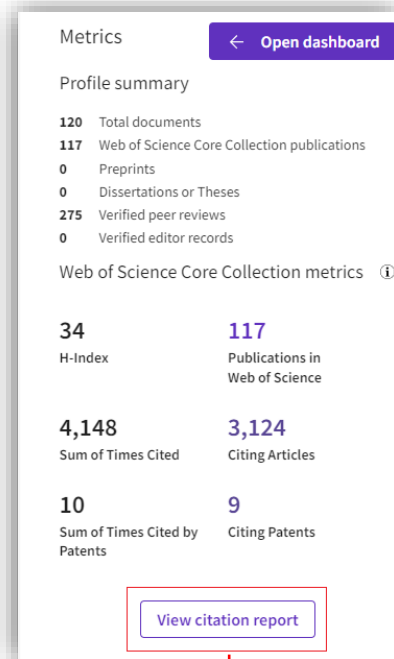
Metrics

← Open dashboard

Profile summary

120 Total documents
117 Web of Science Core Collection publications
0 Preprints
0 Dissertations or Theses
275 Verified peer reviews
0 Verified editor records

Web of Science Core Collection metrics ⓘ

| 34 | 117 |
|---|---|
| H-Index | Publications in Web of Science |
| 4,148 | 3,124 |
| Sum of Times Cited | Citing Articles |
| 10 | 9 |
| Sum of Times Cited by Patents | Citing Patents |

View citation report